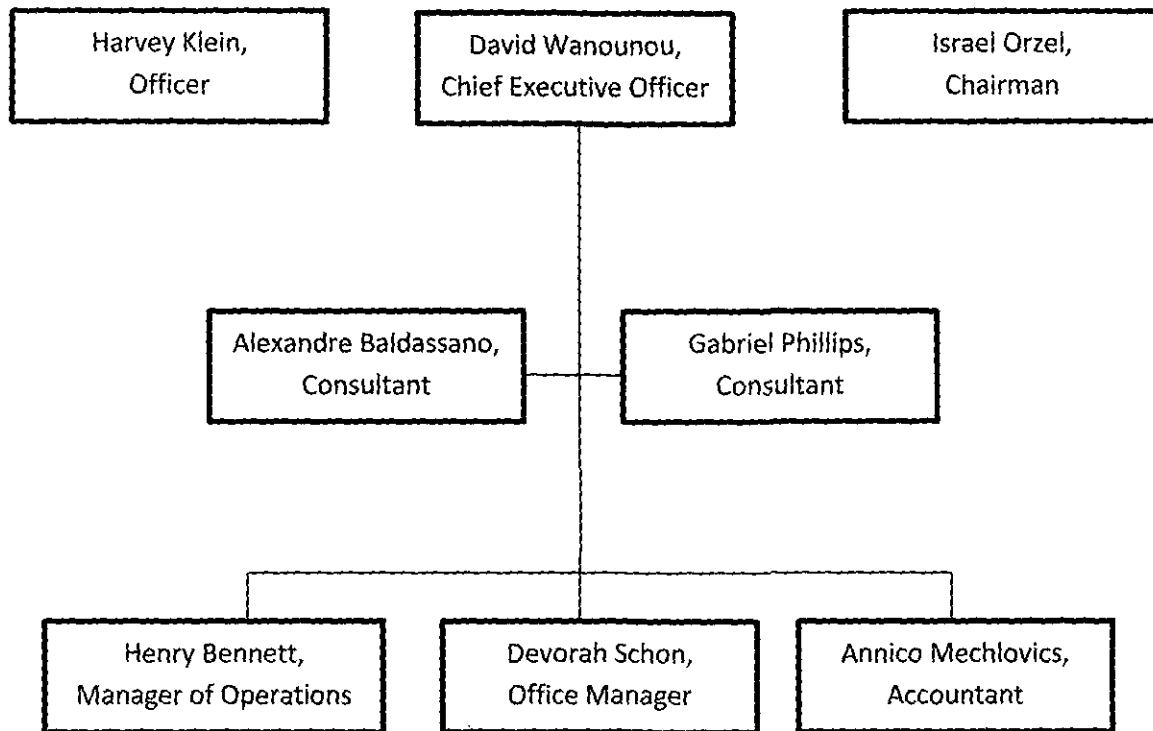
Harvey Klein, Officer

David Wanounou, Chief Executive Officer

Israel Orzel, Chairman

Alexandre Baldassano, Consultant

Gabriel Phillips, Consultant

Henry Bennett, Manager of Operations

Devorah Schon, Office Manager

Annico Mechlovics, Accountant